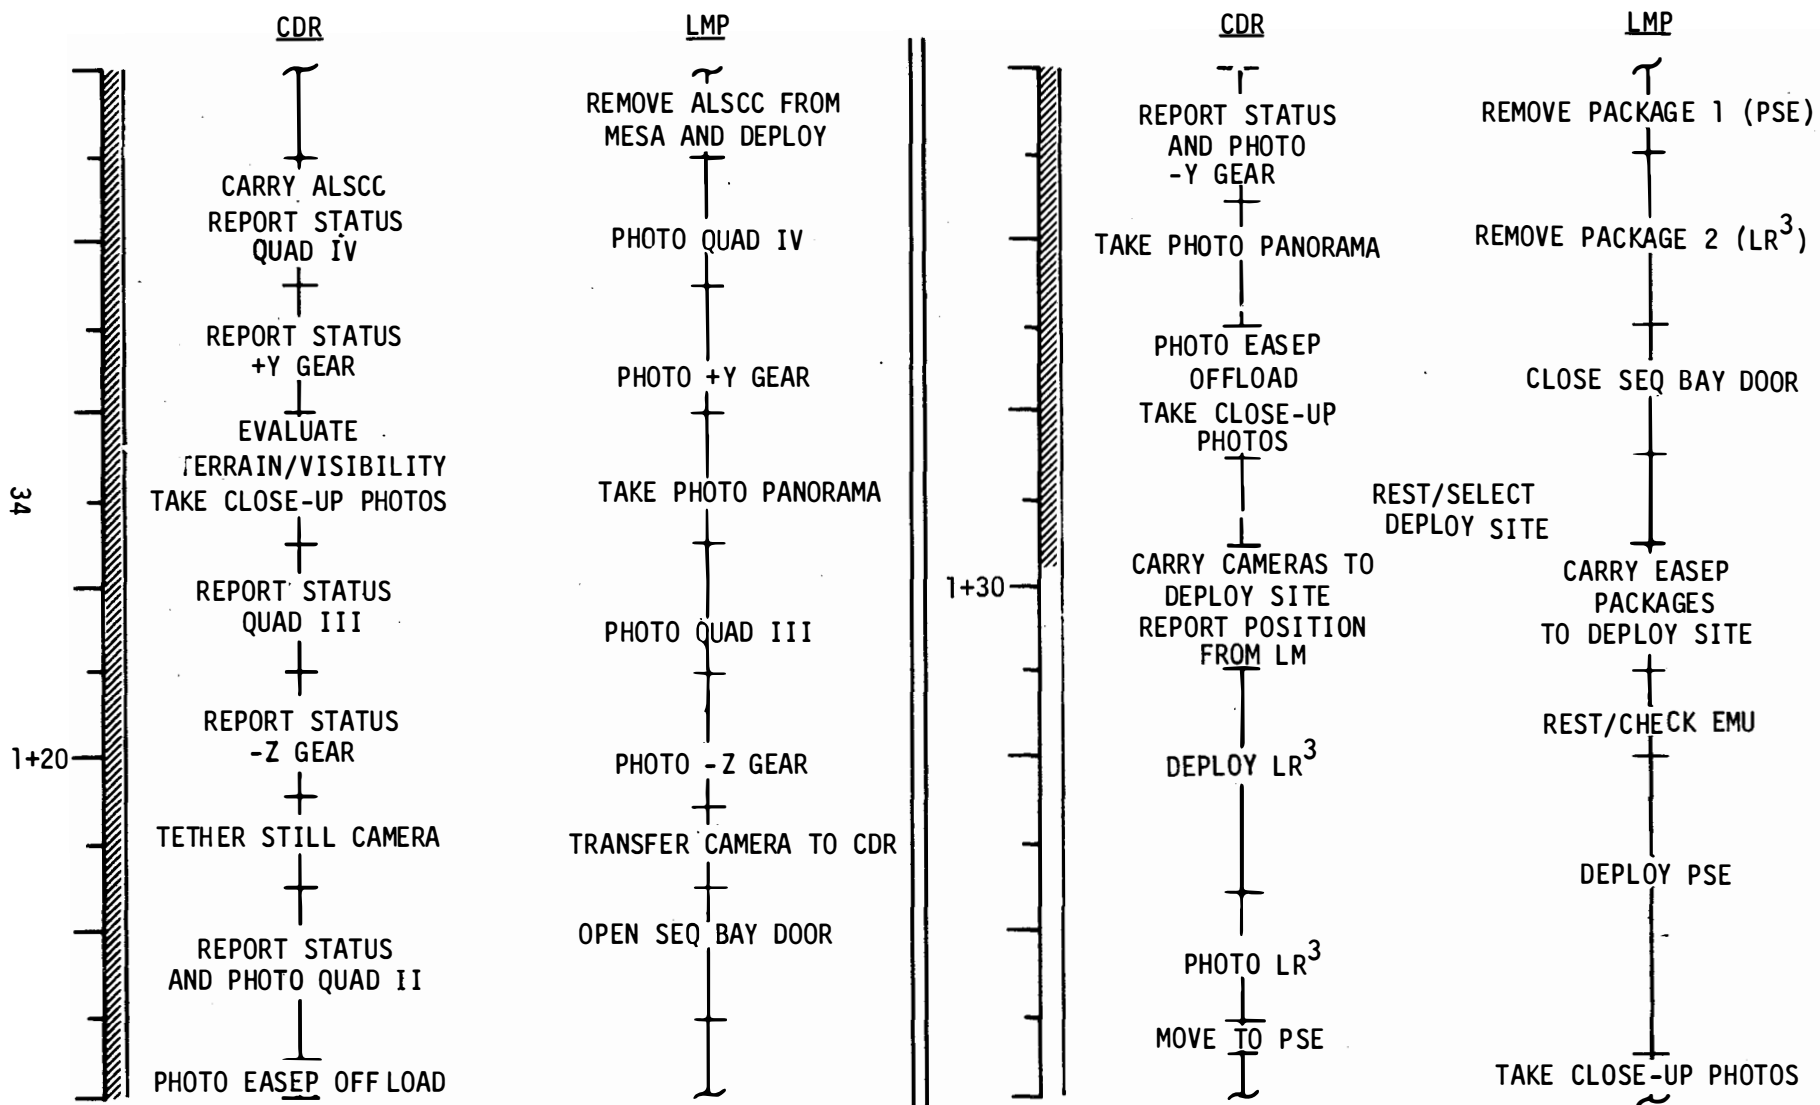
CDR

CARRY ALSCC
REPORT STATUS
QUAD IV

REPORT STATUS
+Y GEAR

EVALUATE
TERRAIN/VISIBILITY
TAKE CLOSE-UP PHOTOS

REPORT STATUS
QUAD III

REPORT STATUS
-Z GEAR

TETHER STILL CAMERA

REPORT STATUS
AND PHOTO QUAD II

PHOTO EASEP OFF LOAD

LMP

REMOVE ALSCC FROM
MESA AND DEPLOY

PHOTO QUAD IV

PHOTO +Y GEAR

TAKE PHOTO PANORAMA

PHOTO QUAD III

PHOTO -Z GEAR

TRANSFER CAMERA TO CDR

OPEN SEQ BAY DOOR

1+20

34

CDR

REPORT STATUS
AND PHOTO
-Y GEAR

TAKE PHOTO PANORAMA

PHOTO EASEP
OFFLOAD
TAKE CLOSE-UP
PHOTOS

REST/SELECT
DEPLOY SITE

CARRY CAMERAS TO
DEPLOY SITE
REPORT POSITION
FROM LM

DEPLOY $LR^3$

PHOTO $LR^3$

MOVE TO PSE

LMP

REMOVE PACKAGE 1 (PSE)

REMOVE PACKAGE 2 ($LR^3$)

CLOSE SEQ BAY DOOR

CARRY EASEP
PACKAGES
TO DEPLOY SITE

REST/CHECK EMU

DEPLOY PSE

TAKE CLOSE-UP PHOTOS

1+30